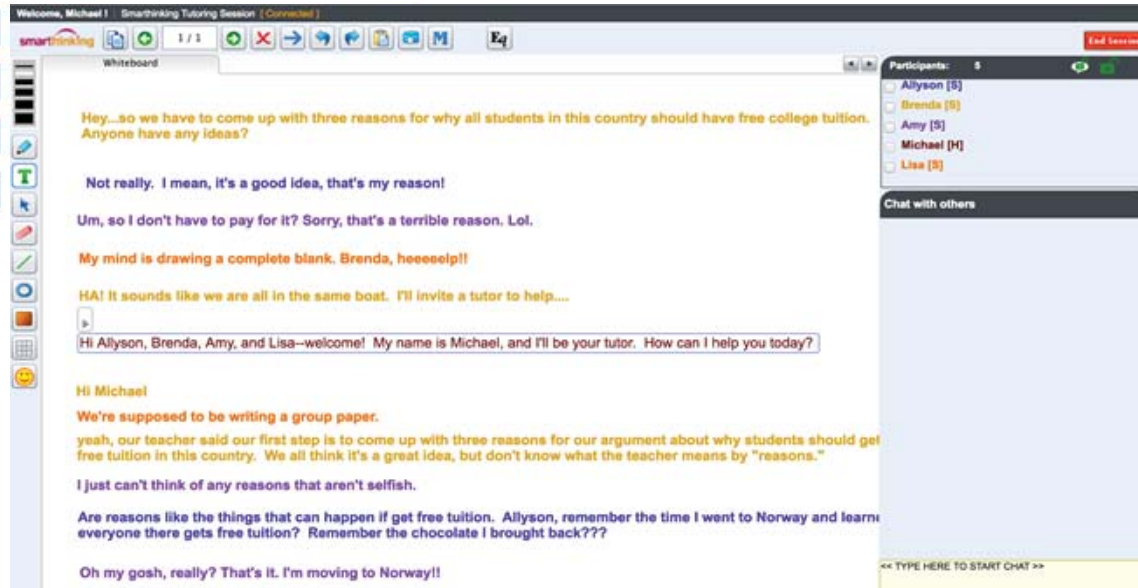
Welcome, Michael ! | Smarthinking Tutoring Session [ Connected ]

smarthinking

1 / 1

Eq

End Session

Whiteboard

Participants: 5

Allyson [S]
Brenda [S]
Amy [S]
Michael [H]
Lisa [S]

Chat with others

Hey...so we have to come up with three reasons for why all students in this country should have free college tuition. Anyone have any ideas?

Not really. I mean, it's a good idea, that's my reason!

Um, so I don't have to pay for it? Sorry, that's a terrible reason. Lol.

My mind is drawing a complete blank. Brenda, heeeeelp!!

HA! It sounds like we are all in the same boat. I'll invite a tutor to help....

Hi Allyson, Brenda, Amy, and Lisa--welcome! My name is Michael, and I'll be your tutor. How can I help you today?

Hi Michael

We're supposed to be writing a group paper.

yeah, our teacher said our first step is to come up with three reasons for our argument about why students should get free tuition in this country. We all think it's a great idea, but don't know what the teacher means by "reasons."

I just can't think of any reasons that aren't selfish.

Are reasons like the things that can happen if get free tuition. Allyson, remember the time I went to Norway and learn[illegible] everyone there gets free tuition? Remember the chocolate I brought back???

Oh my gosh, really? That's it. I'm moving to Norway!!

<< TYPE HERE TO START CHAT >>